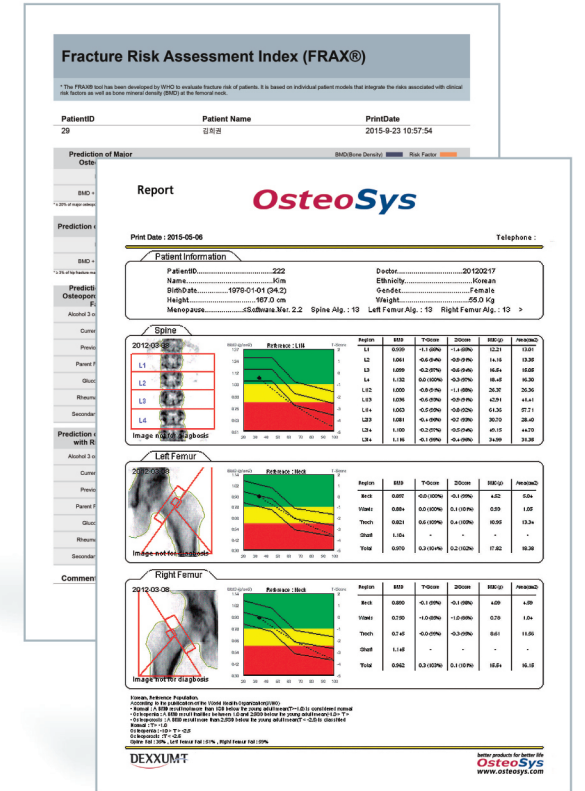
Fracture Risk Assessment Index (FRAX®)

* The FRAX® tool has been developed by WHO to evaluate fracture risk of patients. It is based on individual patient models that integrate the risks associated with clinical risk factors as well as bone mineral density (BMD) at the femoral neck.

| PatientID | Patient Name | PrintDate |
|---|---|---|
| 29 | 김희권 | 2015-9-23 10:57:54 |

Prediction of Major Osteo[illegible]

BMD(Bone Density) Risk Factor

BMD +

Prediction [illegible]

BMD +

Prediction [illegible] Osteopor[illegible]

Alcohol 3 o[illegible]

Curre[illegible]

Previo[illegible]

Parent F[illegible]

Gluco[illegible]

Rheuma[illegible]

Secondar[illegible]

Prediction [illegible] with R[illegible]

Alcohol 3 o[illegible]

Curre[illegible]

Previo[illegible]

Parent F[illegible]

Gluco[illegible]

Rheuma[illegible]

Secondar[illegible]

Comme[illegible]

Report

OsteoSys

Print Date : 2015-05-06

Telephone :

Patient Information

PatientID....................................222
Name........................................Kim
BirthDate.................1976-01-01 (34.2)
Height...............................167.0 cm
Menopause...............<Software Ver. 2.2 Spine Alg. : 13 Left Femur Alg. : 13 Right Femur Alg. : 13 >

Doctor.............................20120217
Ethnicity............................Korean
Gender..............................Female
Weight..............................55.0 Kg

Spine

2012-03-08

L1
L2
L3
L4

Image not for diagnosis

Reference : L1/4

| Region | BMD | T-Score | Z-Score | BMC(g) | Area(cm2) |
|---|---|---|---|---|---|
| L1 | 0.939 | -1.1 (88%) | -1.4 (85%) | 12.21 | 13.01 |
| L2 | 1.061 | -0.6 (94%) | -0.9 (91%) | 14.16 | 13.35 |
| L3 | 1.099 | -0.2 (97%) | -0.6 (94%) | 16.5 | 15.05 |
| L4 | 1.132 | 0.0 (100%) | -0.3 (97%) | 18.45 | 16.30 |
| L12 | 1.000 | -0.8 (91%) | -1.1 (88%) | 26.36 | 26.36 |
| L13 | 1.036 | -0.6 (94%) | -0.9 (91%) | 42.91 | 41.41 |
| L1+ | 1.063 | -0.5 (95%) | -0.8 (92%) | 61.36 | 57.71 |
| L23 | 1.081 | -0.4 (96%) | -0.7 (93%) | 30.70 | 28.40 |
| L24 | 1.100 | -0.2 (97%) | -0.6 (94%) | 49.15 | 44.70 |
| L34 | 1.116 | -0.1 (99%) | -0.4 (96%) | 34.99 | 31.35 |

Left Femur

2012-03-08

Image not for diagnosis

Reference : Neck

| Region | BMD | T-Score | Z-Score | BMC(g) | Area(cm2) |
|---|---|---|---|---|---|
| Neck | 0.857 | -0.0 (100%) | -0.1 (99%) | 4.52 | 5.0+ |
| Wards | 0.88+ | 0.0 (100%) | 0.1 (101%) | 0.93 | 1.05 |
| Troch | 0.821 | 0.5 (109%) | 0.4 (103%) | 10.95 | 13.3+ |
| Shaft | 1.10+ | - | - | - | - |
| Total | 0.970 | 0.3 (104%) | 0.2 (102%) | 17.82 | 18.38 |

Right Femur

2012-03-08

Image not for diagnosis

Reference : Neck

| Region | BMD | T-Score | Z-Score | BMC(g) | Area(cm2) |
|---|---|---|---|---|---|
| Neck | 0.890 | -0.1 (99%) | -0.1 (99%) | 4.09 | 4.59 |
| Wards | 0.790 | -1.0 (88%) | -1.0 (89%) | 0.79 | 1.0+ |
| Troch | 0.745 | -0.0 (99%) | -0.3 (96%) | 8.61 | 11.56 |
| Shaft | 1.148 | - | - | - | - |
| Total | 0.962 | 0.3 (103%) | 0.1 (101%) | 15.5+ | 16.15 |

Korean, Reference Population.
According to the publication of the World Health Organization(WHO)
• Normal : A BMD result not lower than 1SD below the young adult mean(T>-1.0) is considered normal
• Osteopenia : A BMD result that lies between 1.0 and 2.5SD below the young adult mean(-1.0> T> -2.5)
• Osteoporosis : A BMD result more than 2.5SD below the young adult mean(T< -2.5) is classified
Normal : T> -1.0
Osteopenia : -1> T> -2.5
Osteoporosis : T < -2.5
Spine Fat : 30% , Left Femur Fat : 51% , Right Femur Fat : 59%

DEXXUM T

better products for better life
OsteoSys
www.osteosys.com